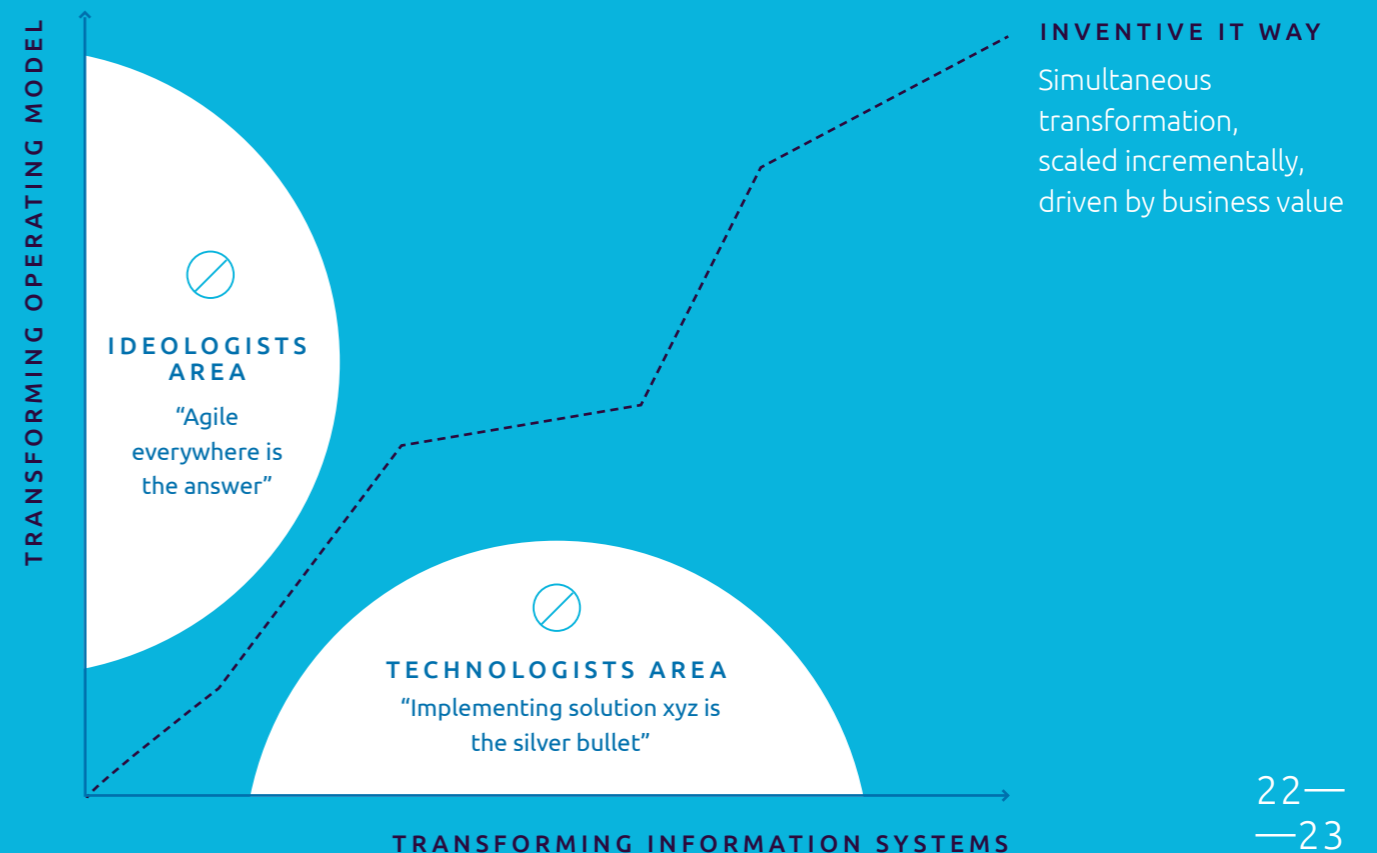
TRANSFORMING OPERATING MODEL

INVENTIVE IT WAY

Simultaneous transformation, scaled incrementally, driven by business value

IDEOLOGISTS AREA

“Agile everywhere is the answer”

TECHNOLOGISTS AREA

“Implementing solution xyz is the silver bullet”

TRANSFORMING INFORMATION SYSTEMS

22—
—23